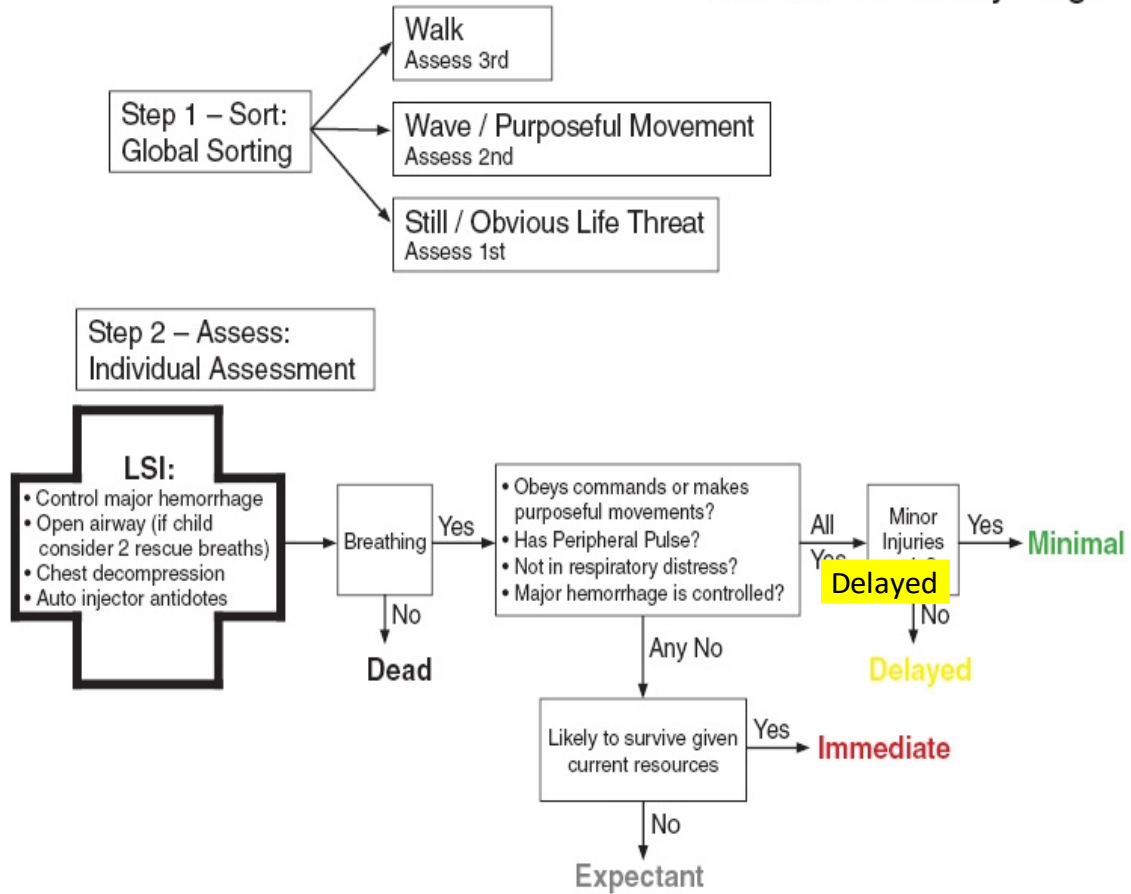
Step 1 – Sort: Global Sorting

Walk
Assess 3rd

Wave / Purposeful Movement
Assess 2nd

Still / Obvious Life Threat
Assess 1st

Step 2 – Assess: Individual Assessment

LSI:
• Control major hemorrhage
• Open airway (if child consider 2 rescue breaths)
• Chest decompression
• Auto injector antidotes

Breathing

Yes

No

Dead

• Obeys commands or makes purposeful movements?
• Has Peripheral Pulse?
• Not in respiratory distress?
• Major hemorrhage is controlled?

All Yes

Minor Injuries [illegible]

Delayed

Yes

Minimal

No

Delayed

Any No

Likely to survive given current resources

Yes

Immediate

No

Expectant